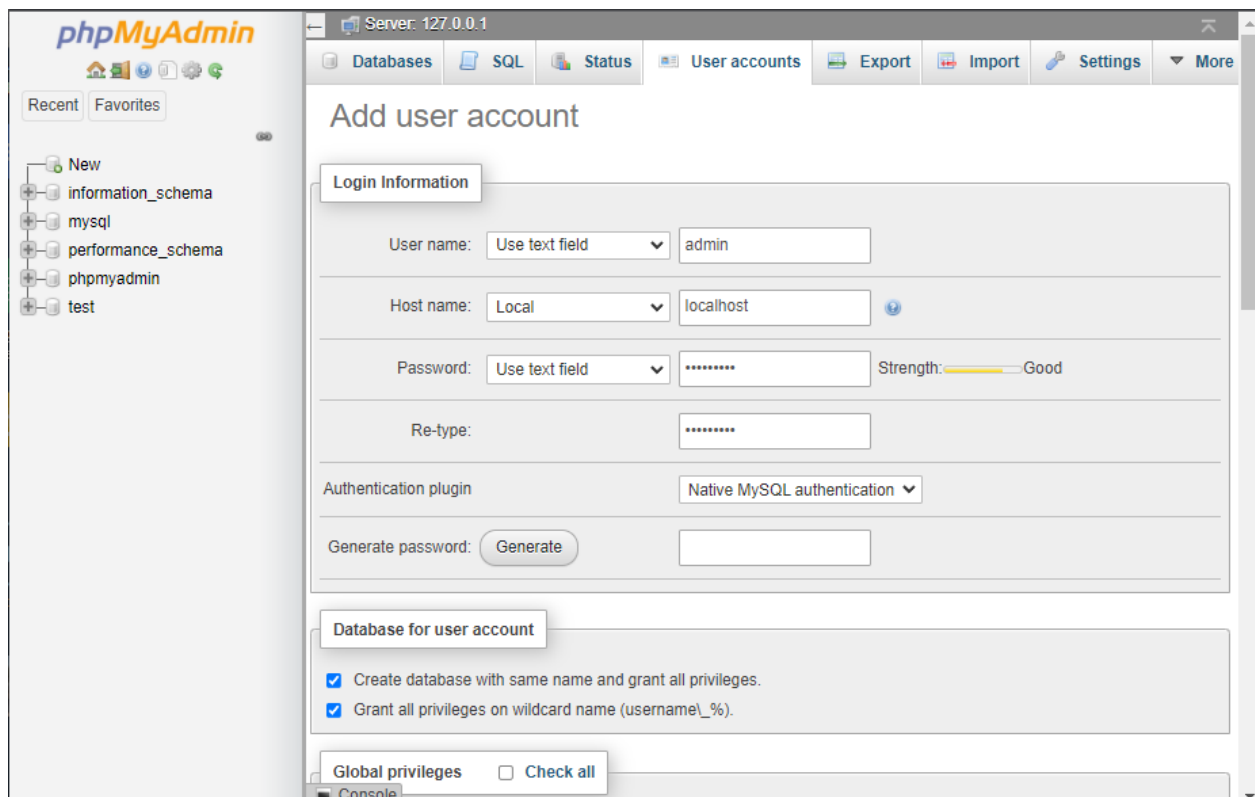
phpMyAdmin

Recent Favorites

New
information_schema
mysql
performance_schema
phpmyadmin
test

Server: 127.0.0.1

Databases SQL Status User accounts Export Import Settings More

Add user account

Login Information

User name: Use text field admin

Host name: Local localhost

Password: Use text field •••••••• Strength: Good

Re-type: ••••••••

Authentication plugin Native MySQL authentication

Generate password: Generate

Database for user account

Create database with same name and grant all privileges.

Grant all privileges on wildcard name (username\_%).

Global privileges Check all

Console